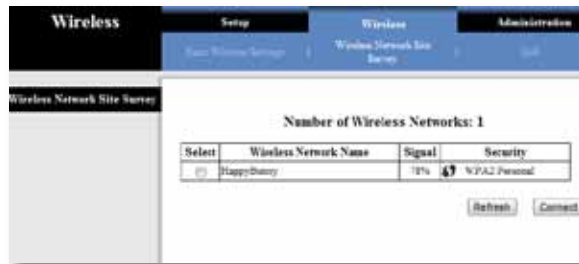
Wireless

Setup | Wireless | Administration

Basic Wireless Settings | Wireless Network Site Survey | QoS

Wireless Network Site Survey

Number of Wireless Networks: 1

| Select | Wireless Network Name | Signal | Security |
|---|---|---|---|
| | HappyBunny | 78% | WPA2 Personal |

Refresh Connect